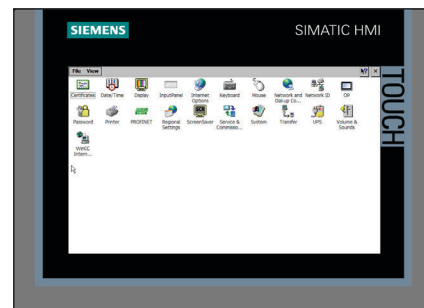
SIEMENS

SIMATIC HMI

TOUCH

File View

?

×

Certificates Date/Time Display InputPanel Internet Options Keyboard Mouse Network and Dial-up Co... Network ID OP

Password Printer PROFINET Regional Settings ScreenSaver Service & Commissio... System Transfer UPS Volume & Sounds

WinCC Intern...